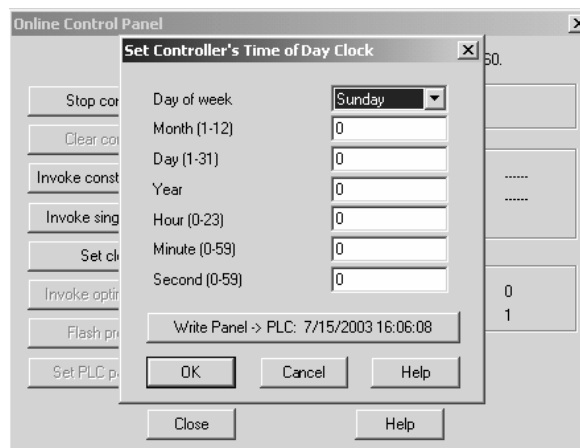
Online Control Panel

Set Controller's Time of Day Clock

Stop cor

Clear cor

Invoke const

Invoke sing

Set cl

Invoke optir

Flash pr

Set PLC p

60.

------

------

0

1

Day of week | Sunday

Month (1-12) | 0

Day (1-31) | 0

Year | 0

Hour (0-23) | 0

Minute (0-59) | 0

Second (0-59) | 0

Write Panel -> PLC: 7/15/2003 16:06:08

OK

Cancel

Help

Close

Help